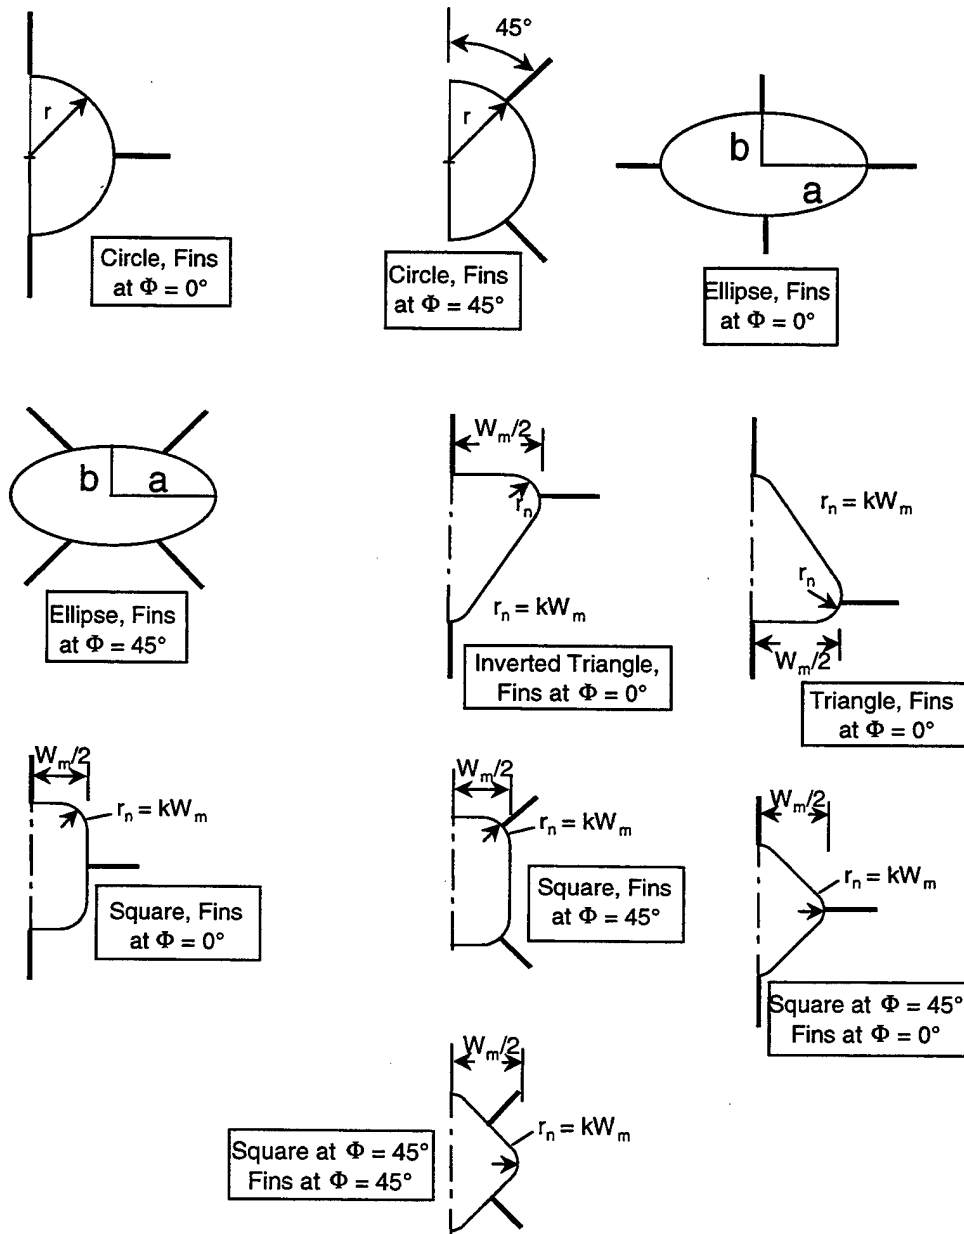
r

Circle, Fins at $\Phi = 0°$

45°

r

Circle, Fins at $\Phi = 45°$

b

a

Ellipse, Fins at $\Phi = 0°$

b

a

Ellipse, Fins at $\Phi = 45°$

$W_m/2$

$r_n$

$r_n = kW_m$

Inverted Triangle, Fins at $\Phi = 0°$

$r_n = kW_m$

$r_n$

$W_m/2$

Triangle, Fins at $\Phi = 0°$

$W_m/2$

$r_n = kW_m$

Square, Fins at $\Phi = 0°$

$W_m/2$

$r_n = kW_m$

Square, Fins at $\Phi = 45°$

$W_m/2$

$r_n = kW_m$

Square at $\Phi = 45°$ Fins at $\Phi = 0°$

$W_m/2$

$r_n = kW_m$

Square at $\Phi = 45°$ Fins at $\Phi = 45°$